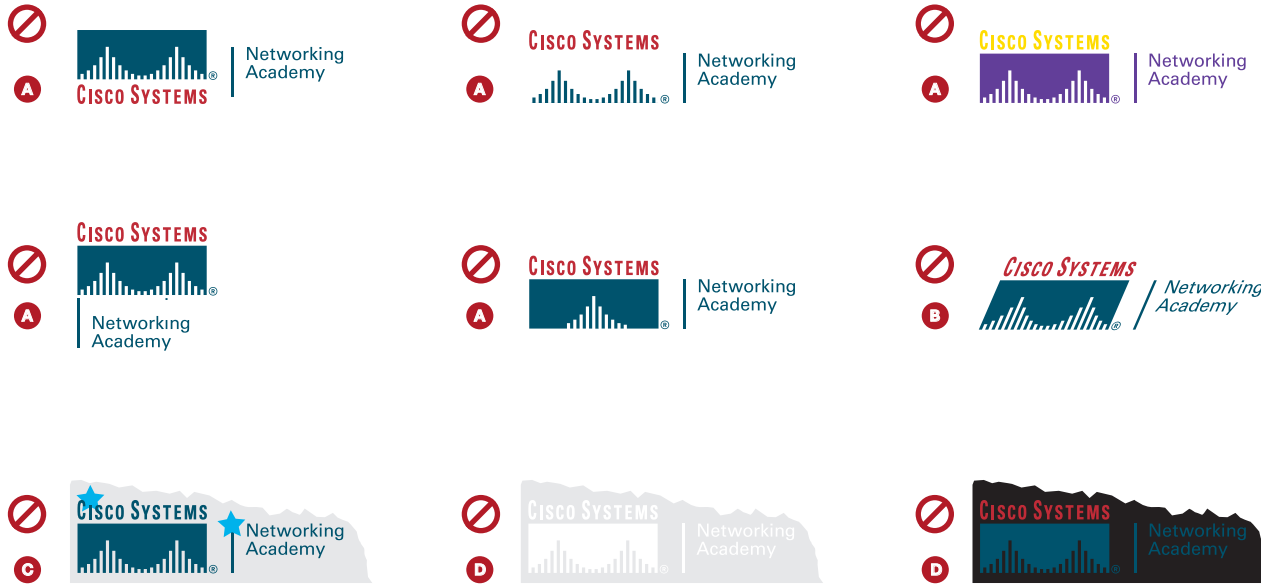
A
CISCO SYSTEMS
Networking Academy

A
CISCO SYSTEMS
Networking Academy

A
CISCO SYSTEMS
Networking Academy

A
CISCO SYSTEMS
Networking Academy

A
CISCO SYSTEMS
Networking Academy

B
CISCO SYSTEMS
Networking Academy

C
CISCO SYSTEMS
Networking Academy

D
CISCO SYSTEMS
Networking Academy

D
CISCO SYSTEMS
Networking Academy